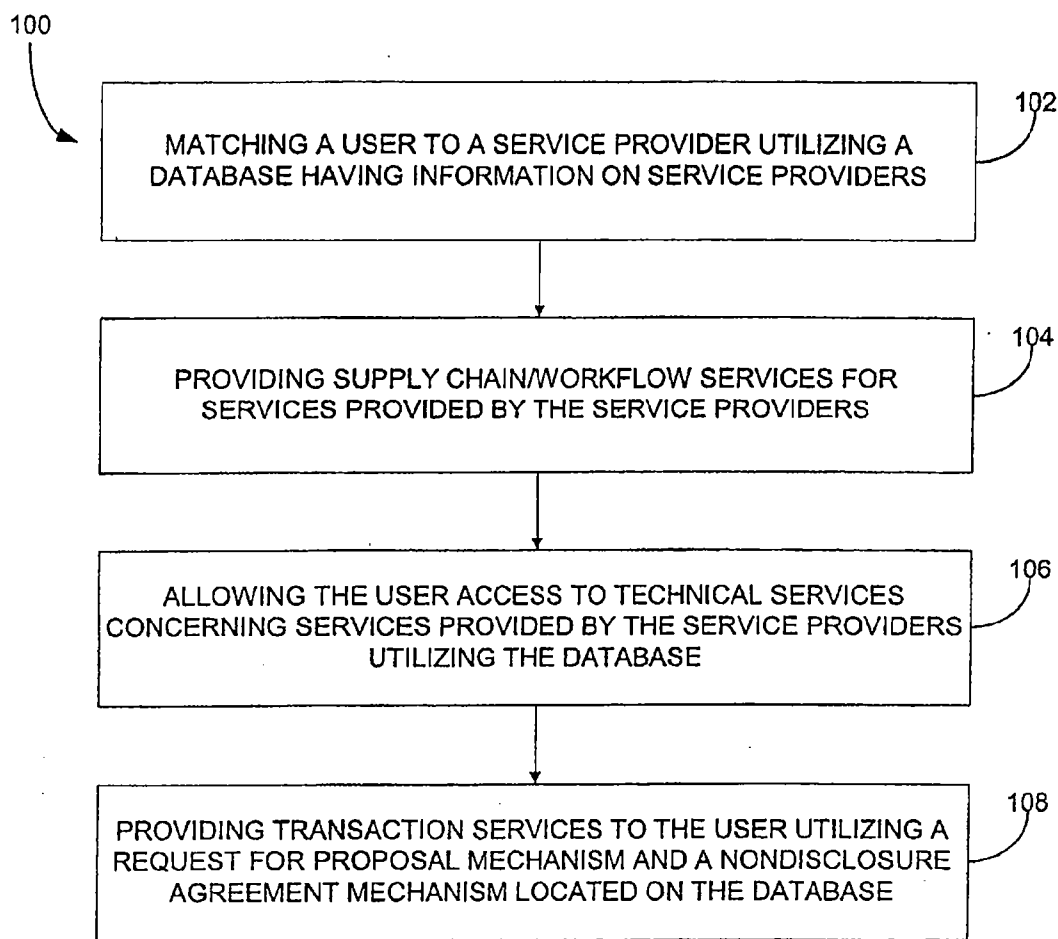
100

102

MATCHING A USER TO A SERVICE PROVIDER UTILIZING A DATABASE HAVING INFORMATION ON SERVICE PROVIDERS

104

PROVIDING SUPPLY CHAIN/WORKFLOW SERVICES FOR SERVICES PROVIDED BY THE SERVICE PROVIDERS

106

ALLOWING THE USER ACCESS TO TECHNICAL SERVICES CONCERNING SERVICES PROVIDED BY THE SERVICE PROVIDERS UTILIZING THE DATABASE

108

PROVIDING TRANSACTION SERVICES TO THE USER UTILIZING A REQUEST FOR PROPOSAL MECHANISM AND A NONDISCLOSURE AGREEMENT MECHANISM LOCATED ON THE DATABASE